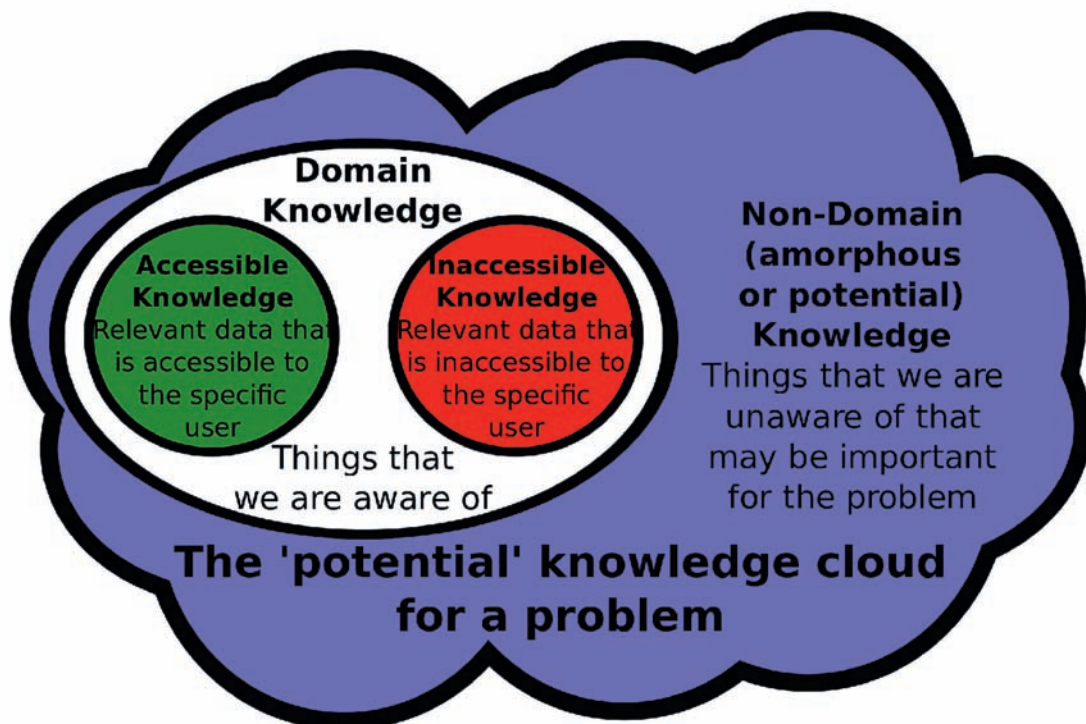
Domain Knowledge

Accessible Knowledge
Relevant data that is accessible to the specific user

Inaccessible Knowledge
Relevant data that is inaccessible to the specific user

Things that we are aware of

Non-Domain (amorphous or potential) Knowledge
Things that we are unaware of that may be important for the problem

The 'potential' knowledge cloud for a problem